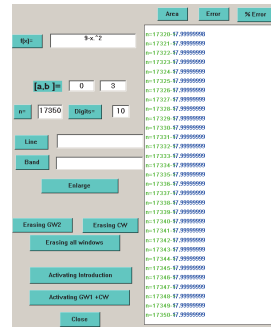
Area
Error
% Error

f(x)= 9-x^2

[a,b] = 0 3

n= 17350 Digits= 10

Line

Band

Enlarge

Erasing GW2
Erasing CW
Erasing all windows

Activating Introduction

Activating GW1 +CW

Close

n=17320 17.99999999
n=17321 17.99999999
n=17322 17.99999999
n=17323 17.99999999
n=17324 17.99999999
n=17325 17.99999999
n=17326 17.99999999
n=17327 17.99999999
n=17328 17.99999999
n=17329 17.99999999
n=17330 17.99999999
n=17331 17.99999999
n=17332 17.99999999
n=17333 17.99999999
n=17334 17.99999999
n=17335 17.99999999
n=17336 17.99999999
n=17337 17.99999999
n=17338 17.99999999
n=17339 17.99999999
n=17340 17.99999999
n=17341 17.99999999
n=17342 17.99999999
n=17343 17.99999999
n=17344 17.99999999
n=17345 17.99999999
n=17346 17.99999999
n=17347 17.99999999
n=17348 17.99999999
n=17349 17.99999999
n=17350 17.99999999